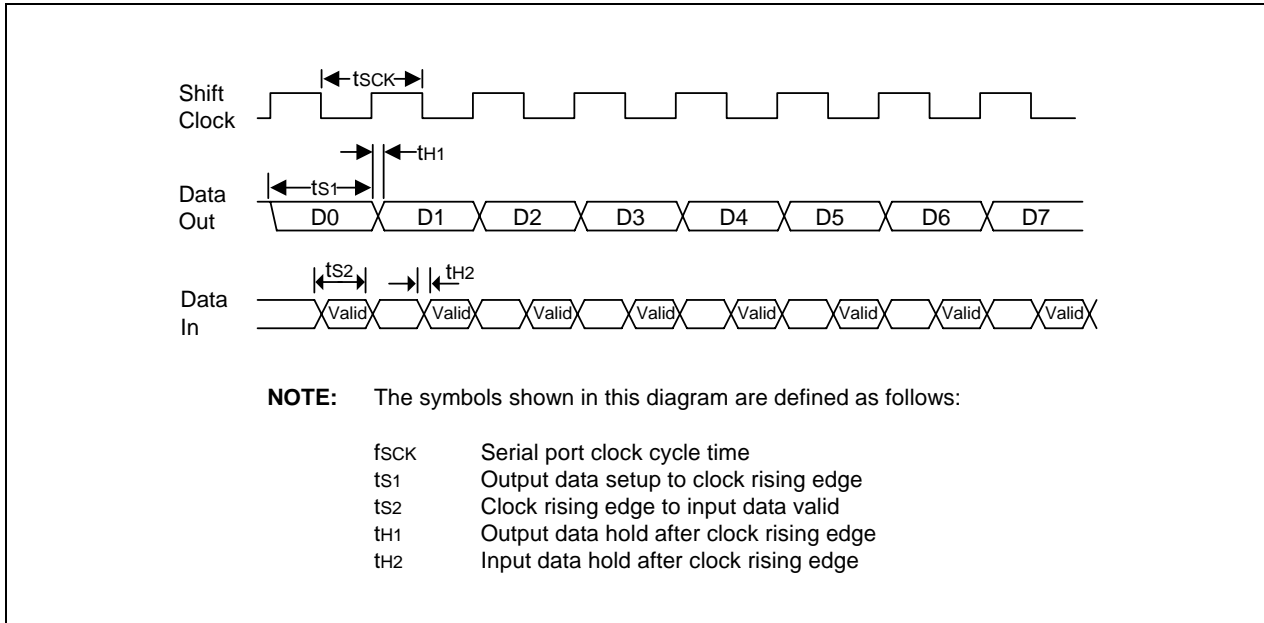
Shift Clock

tSCK

tH1

tS1

Data Out

D0 D1 D2 D3 D4 D5 D6 D7

tS2

tH2

Data In

Valid Valid Valid Valid Valid Valid Valid Valid

NOTE: The symbols shown in this diagram are defined as follows:

fSCK Serial port clock cycle time
tS1 Output data setup to clock rising edge
tS2 Clock rising edge to input data valid
tH1 Output data hold after clock rising edge
tH2 Input data hold after clock rising edge